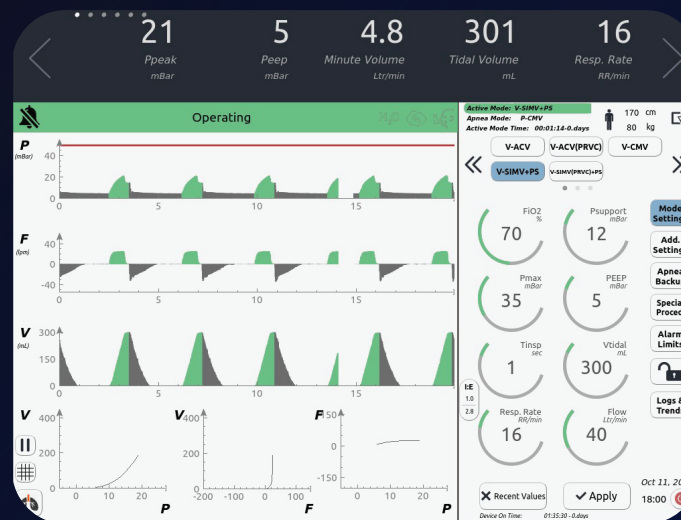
21
Ppeak
mBar

5
Peep
mBar

4.8
Minute Volume
Ltr/min

301
Tidal Volume
mL

16
Resp. Rate
RR/min

Operating

P
(mBar)
40
20
0
0 5 10 15

F
(lpm)
40
0
-40
0 5 10 15

V
(mL)
300
200
100
0
0 5 10 15

V
400
200
0
0 10 20
P

V
400
200
0
-200 -100 0 100
F

F
150
0
-150
0 10 20
P

Active Mode: V-SIMV+PS
Apnea Mode: P-CMV
Active Mode Time: 00:01:14-0.days

170 cm
80 kg

V-ACV
V-ACV(PRVC)
V-CMV
V-SIMV+PS
V-SIMV(PRVC)+PS

FiO2
%
70

Psupport
mBar
12

Pmax
mBar
35

PEEP
mBar
5

Tinsp
sec
1

Vtidal
mL
300

I:E
1.0
2.8

Resp. Rate
RR/min
16

Flow
Ltr/min
40

Recent Values
Apply

Device On Time: 01:35:30 - 0.days

Mode Settings
Add. Settings
Apnea Backup
Special Procedures
Alarm Limits
Logs & Trends

Oct 11, 20
18:00